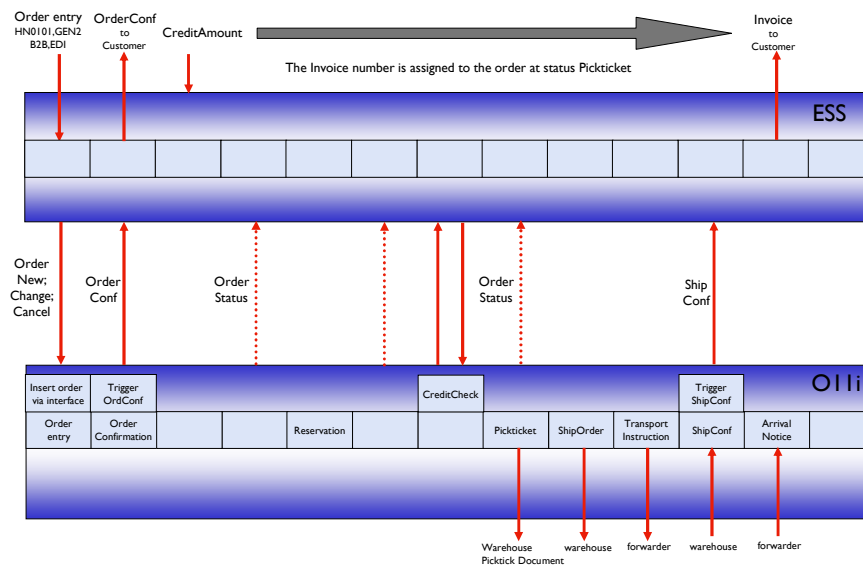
Order entry
HN0101,GEN2
B2B,EDI

OrderConf
to
Customer

CreditAmount

Invoice
to
Customer

The Invoice number is assigned to the order at status Pickticket

ESS

Order New; Change; Cancel

Order Conf

Order Status

Order Status

Ship Conf

O11i

Insert order via interface

Trigger OrdConf

CreditCheck

Trigger ShipConf

| Order entry | Order Confirmation | | | Reservation | | | Pickticket | ShipOrder | Transport Instruction | ShipConf | Arrival Notice | |
|---|---|---|---|---|---|---|---|---|---|---|---|---|

Warehouse
Picktick Document

warehouse

forwarder

warehouse

forwarder